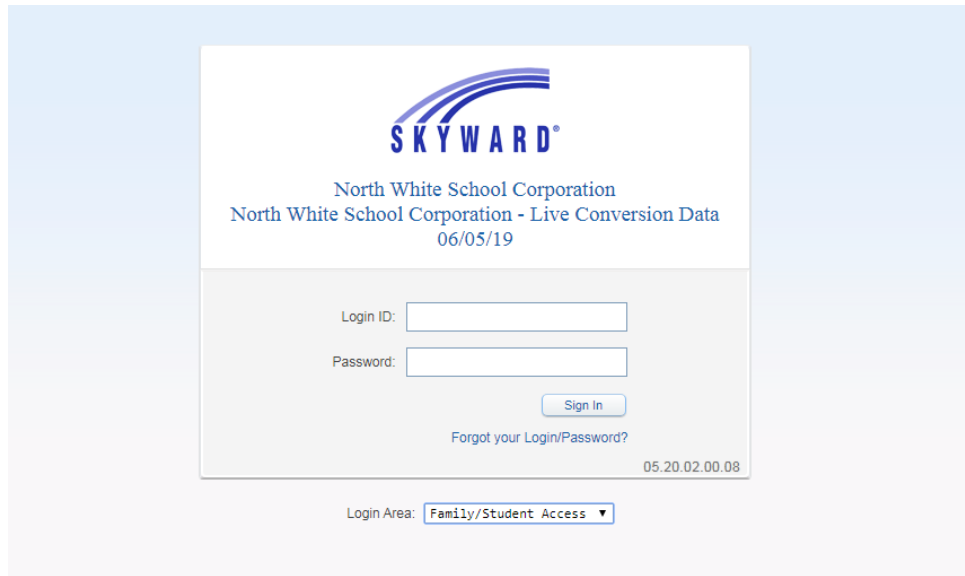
SKYWARD®

North White School Corporation
North White School Corporation - Live Conversion Data
06/05/19

Login ID:

Password:

Sign In

Forgot your Login/Password?

05.20.02.00.08

Login Area: Family/Student Access ▼